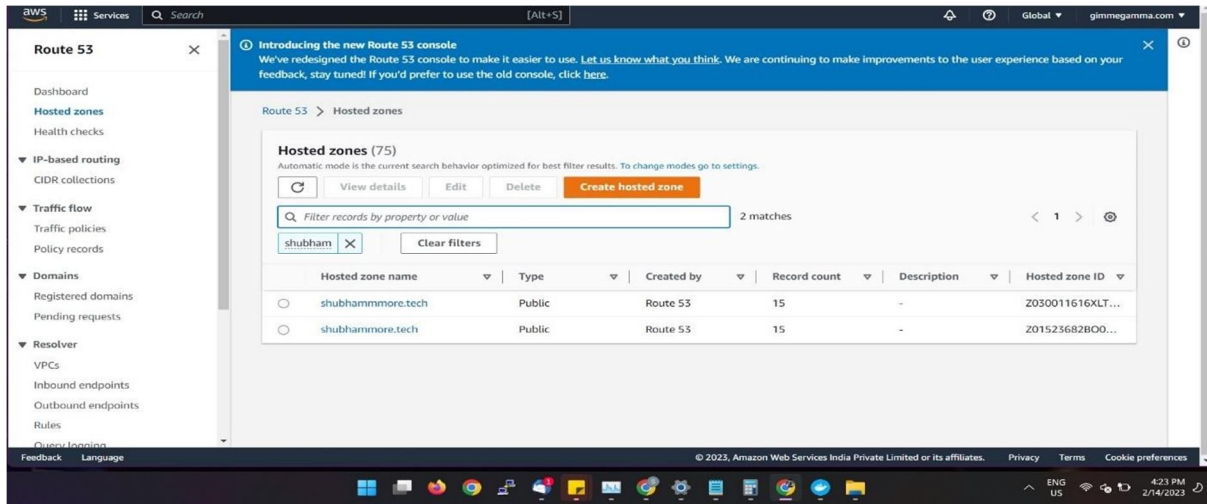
aws Services Search [Alt+S] Global ▼ gimmegamma.com ▼

Route 53 ×

Dashboard
Hosted zones
Health checks
▼ IP-based routing
CIDR collections
▼ Traffic flow
Traffic policies
Policy records
▼ Domains
Registered domains
Pending requests
▼ Resolver
VPCs
Inbound endpoints
Outbound endpoints
Rules
Query logging

Introducing the new Route 53 console
We've redesigned the Route 53 console to make it easier to use. Let us know what you think. We are continuing to make improvements to the user experience based on your feedback, stay tuned! If you'd prefer to use the old console, click here.

Route 53 > Hosted zones

Hosted zones (75)
Automatic mode is the current search behavior optimized for best filter results. To change modes go to settings.

View details Edit Delete Create hosted zone

Filter records by property or value 2 matches < 1 >

shubham × Clear filters

| Hosted zone name | Type | Created by | Record count | Description | Hosted zone ID |
|---|---|---|---|---|---|
| shubhammmore.tech | Public | Route 53 | 15 | - | Z030011616XLT... |
| shubhammore.tech | Public | Route 53 | 15 | - | Z01523682BO0... |

Feedback Language © 2023, Amazon Web Services India Private Limited or its affiliates. Privacy Terms Cookie preferences

ENG US 4:23 PM 2/14/2023